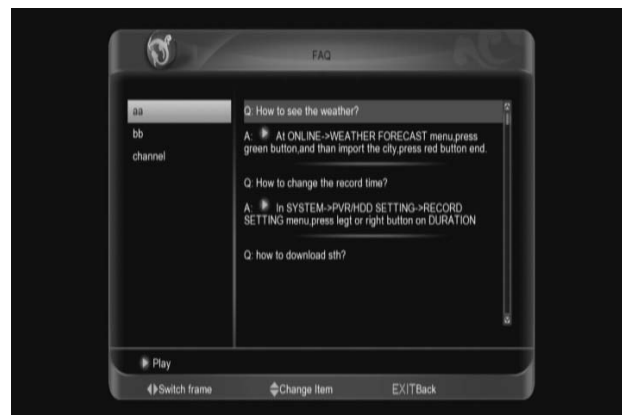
FAQ

aa

bb

channel

Q: How to see the weather?

A: At ONLINE->WEATHER FORECAST menu,press green button,and than import the city,press red button end.

Q: How to change the record time?

A: In SYSTEM->PVR/HDD SETTING->RECORD SETTING menu,press legt or right button on DURATION

Q: how to download sth?

Play

Switch frame

Change Item

EXITBack